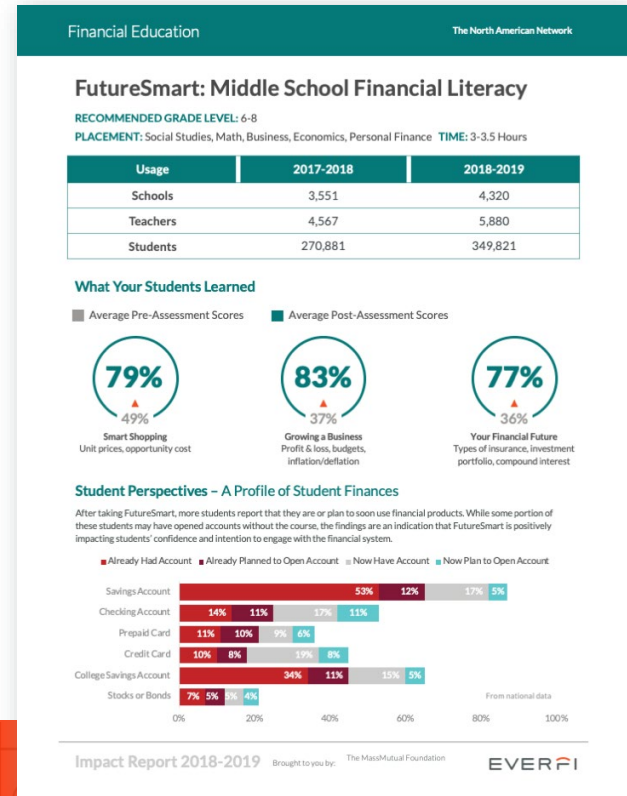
Financial Education

The North American Network

FutureSmart: Middle School Financial Literacy

RECOMMENDED GRADE LEVEL: 6-8

PLACEMENT: Social Studies, Math, Business, Economics, Personal Finance TIME: 3-3.5 Hours

| Usage | 2017-2018 | 2018-2019 |
|---|---|---|
| Schools | 3,551 | 4,320 |
| Teachers | 4,567 | 5,880 |
| Students | 270,881 | 349,821 |

What Your Students Learned

Average Pre-Assessment Scores   Average Post-Assessment Scores

79%
49%
Smart Shopping
Unit prices, opportunity cost

83%
37%
Growing a Business
Profit & loss, budgets, inflation/deflation

77%
36%
Your Financial Future
Types of insurance, investment portfolio, compound interest

Student Perspectives – A Profile of Student Finances

After taking FutureSmart, more students report that they are or plan to soon use financial products. While some portion of these students may have opened accounts without the course, the findings are an indication that FutureSmart is positively impacting students' confidence and intention to engage with the financial system.

Already Had Account   Already Planned to Open Account   Now Have Account   Now Plan to Open Account

Savings Account 53% 12% 17% 5%
Checking Account 14% 11% 17% 11%
Prepaid Card 11% 10% 9% 6%
Credit Card 10% 8% 19% 8%
College Savings Account 34% 11% 15% 5%
Stocks or Bonds 7% 5% 5% 4%

From national data

0% 20% 40% 60% 80% 100%

Impact Report 2018-2019   Brought to you by: The MassMutual Foundation   EVERFI